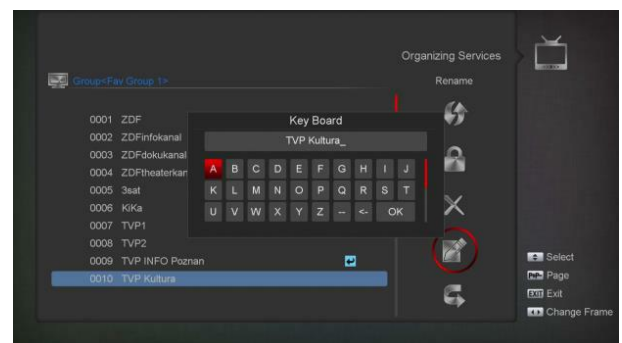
Organizing Services

Group<Fav Group 1>

Rename

0001 ZDF
0002 ZDFinfokanal
0003 ZDFdokukanal
0004 ZDFtheaterkan
0005 3sat
0006 KiKa
0007 TVP1
0008 TVP2
0009 TVP INFO Poznan
0010 TVP Kultura

Key Board

TVP Kultura_

| A | B | C | D | E | F | G | H | I | J |
|---|---|---|---|---|---|---|---|---|---|
| K | L | M | N | O | P | Q | R | S | T |
| U | V | W | X | Y | Z | -- | <- | OK | |

Select
Page
EXIT Exit
Change Frame